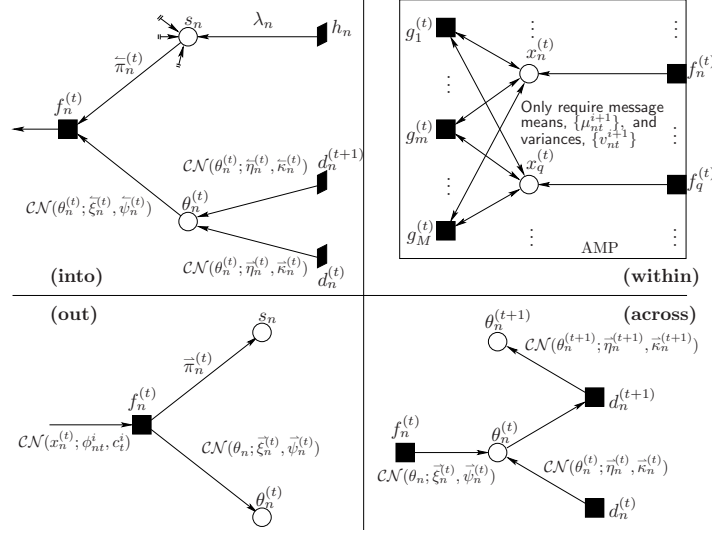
$s_n$
$\lambda_n$
$h_n$
$\overleftarrow{\pi}_n^{(t)}$
$f_n^{(t)}$
$\mathcal{CN}(\theta_n^{(t)}; \overleftarrow{\eta}_n^{(t)}, \overleftarrow{\kappa}_n^{(t)})$
$d_n^{(t+1)}$
$\mathcal{CN}(\theta_n^{(t)}; \overleftarrow{\xi}_n^{(t)}, \overleftarrow{\psi}_n^{(t)})$
$\theta_n^{(t)}$
$\mathcal{CN}(\theta_n^{(t)}; \vec{\eta}_n^{(t)}, \vec{\kappa}_n^{(t)})$
$d_n^{(t)}$
(into)

$g_1^{(t)}$
$x_n^{(t)}$
$f_n^{(t)}$
Only require message means, $\{\mu_{nt}^{i+1}\}$, and variances, $\{v_{nt}^{i+1}\}$
$g_m^{(t)}$
$x_q^{(t)}$
$f_q^{(t)}$
$g_M^{(t)}$
AMP
(within)

(out)
$s_n$
$\vec{\pi}_n^{(t)}$
$f_n^{(t)}$
$\mathcal{CN}(x_n^{(t)}; \phi_{nt}^i, c_t^i)$
$\mathcal{CN}(\theta_n; \vec{\xi}_n^{(t)}, \vec{\psi}_n^{(t)})$
$\theta_n^{(t)}$

(across)
$\theta_n^{(t+1)}$
$\mathcal{CN}(\theta_n^{(t+1)}; \vec{\eta}_n^{(t+1)}, \vec{\kappa}_n^{(t+1)})$
$d_n^{(t+1)}$
$f_n^{(t)}$
$\theta_n^{(t)}$
$\mathcal{CN}(\theta_n; \vec{\xi}_n^{(t)}, \vec{\psi}_n^{(t)})$
$\mathcal{CN}(\theta_n^{(t)}; \vec{\eta}_n^{(t)}, \vec{\kappa}_n^{(t)})$
$d_n^{(t)}$